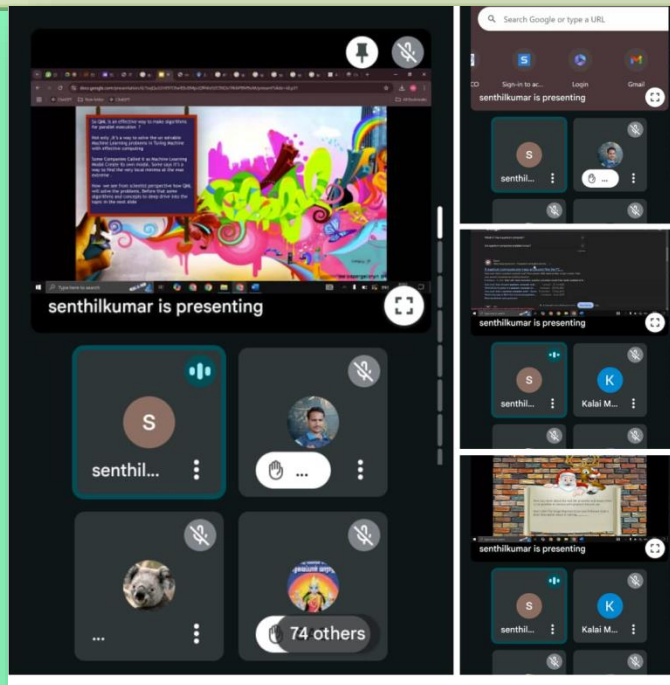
senthilkumar is presenting

S

senthil...

...

...

74 others

Search Google or type a URL

Sign in to ac...

Login

Gmail

senthilkumar is presenting

S

senthil...

senthilkumar is presenting

S

senthil...

K

Kalai M...

senthilkumar is presenting

S

senthil...

K

Kalai M...